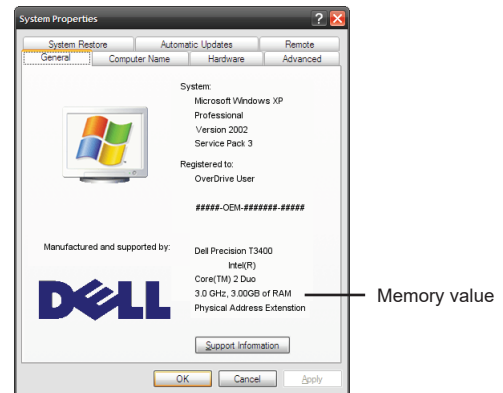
System Properties

System Restore | Automatic Updates | Remote
General | Computer Name | Hardware | Advanced

System:
Microsoft Windows XP
Professional
Version 2002
Service Pack 3

Registered to:
OverDrive User

#####-OEM-#######-#####

Manufactured and supported by:

DELL

Dell Precision T3400
Intel(R)
Core(TM) 2 Duo
3.0 GHz, 3.00GB of RAM
Physical Address Extension

Memory value

Support Information

OK | Cancel | Apply